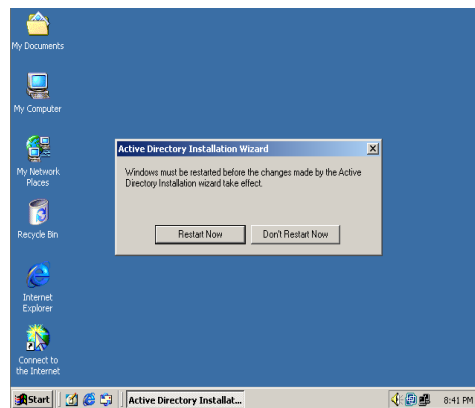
My Documents

My Computer

My Network Places

Recycle Bin

Internet Explorer

Connect to the Internet

Active Directory Installation Wizard

Windows must be restarted before the changes made by the Active Directory Installation wizard take effect.

Restart Now

Don't Restart Now

Start

Active Directory Installat...

8:41 PM